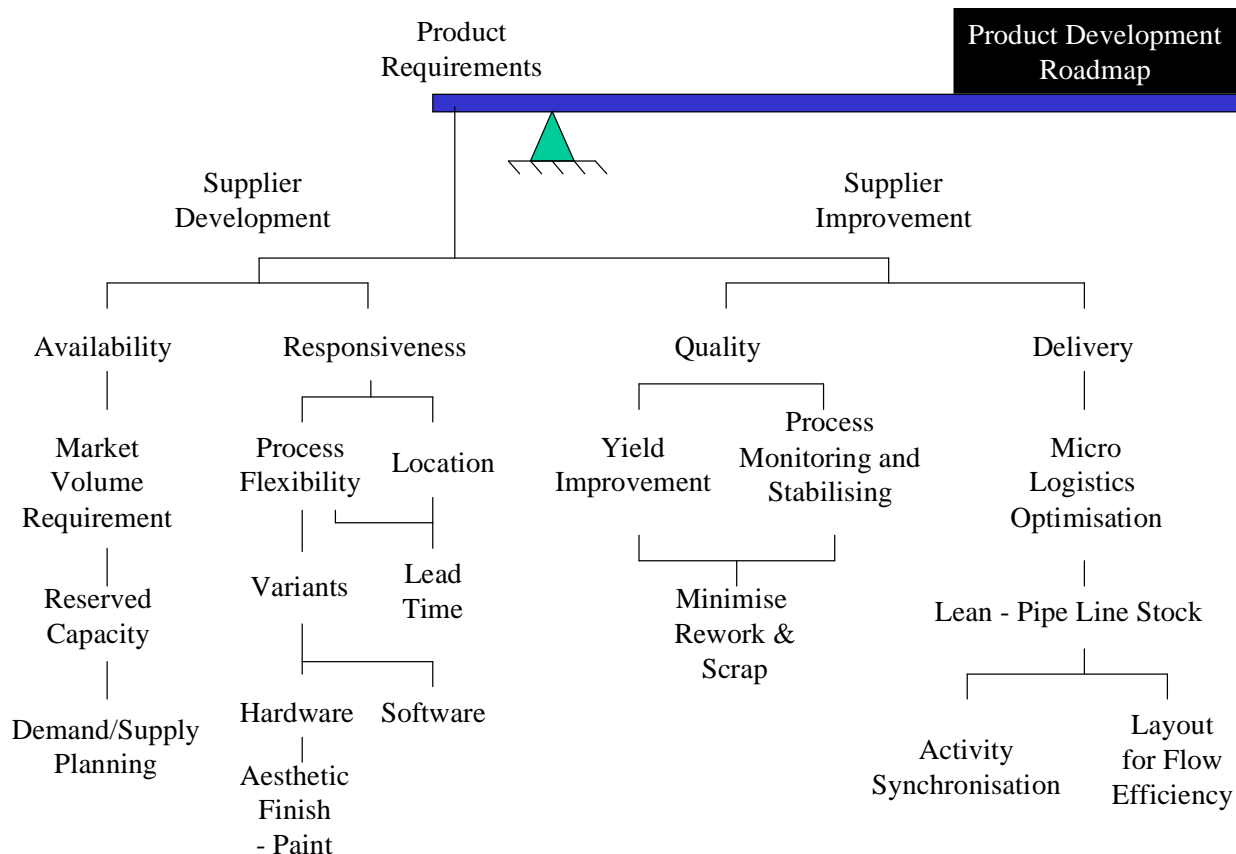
Product Requirements

Product Development Roadmap

Supplier Development

Supplier Improvement

Availability

Market Volume Requirement

Reserved Capacity

Demand/Supply Planning

Responsiveness

Process Flexibility

Location

Variants

Lead Time

Hardware

Software

Aesthetic Finish - Paint

Quality

Yield Improvement

Process Monitoring and Stabilising

Minimise Rework & Scrap

Delivery

Micro Logistics Optimisation

Lean - Pipe Line Stock

Activity Synchronisation

Layout for Flow Efficiency